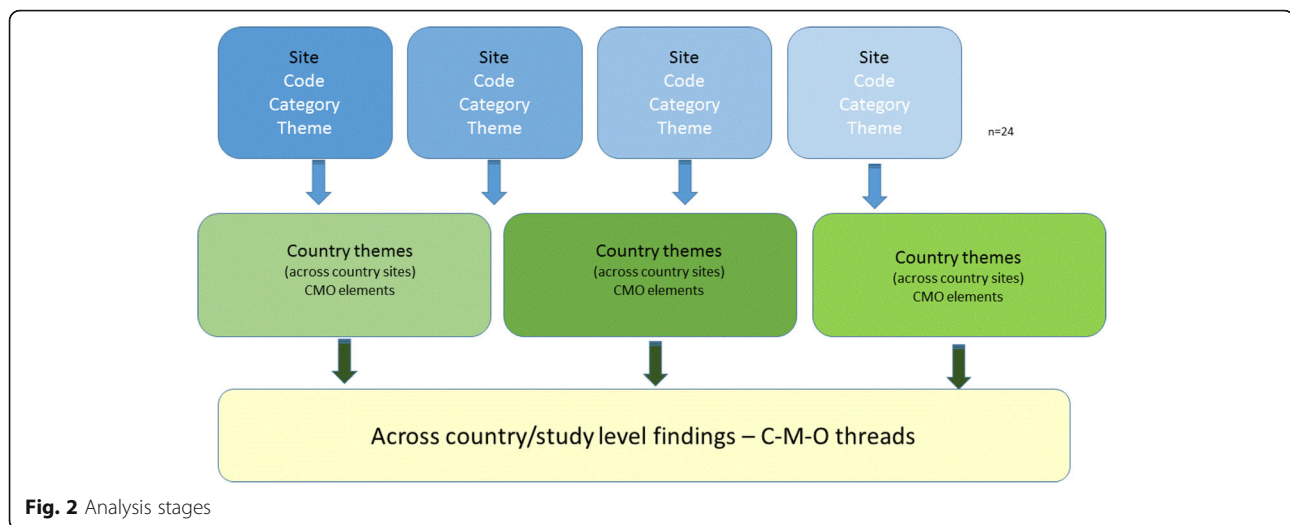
Site
Code
Category
Theme

Site
Code
Category
Theme

Site
Code
Category
Theme

Site
Code
Category
Theme

n=24

Country themes
(across country sites)
CMO elements

Country themes
(across country sites)
CMO elements

Country themes
(across country sites)
CMO elements

Across country/study level findings – C-M-O threads

**Fig. 2** Analysis stages